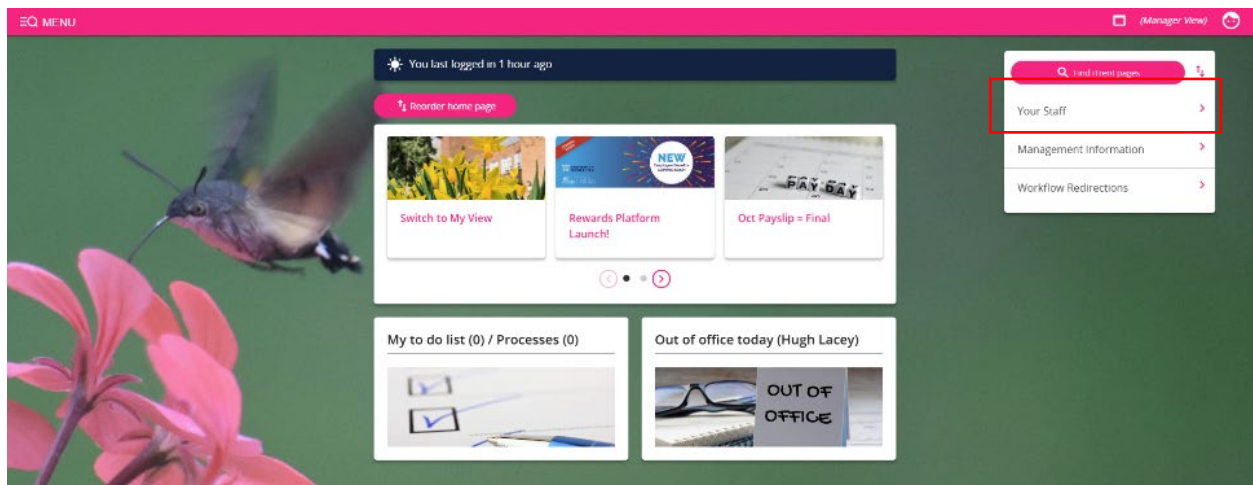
≡Q MENU

(Manager View)

You last logged in 1 hour ago

Reorder home page

NEW

Switch to My View

Rewards Platform Launch!

PAY DAY

Oct Payslip = Final

My to do list (0) / Processes (0)

Out of office today (Hugh Lacey)

OUT OF OFFICE

Find itrent pages

Your Staff

Management Information

Workflow Redirections